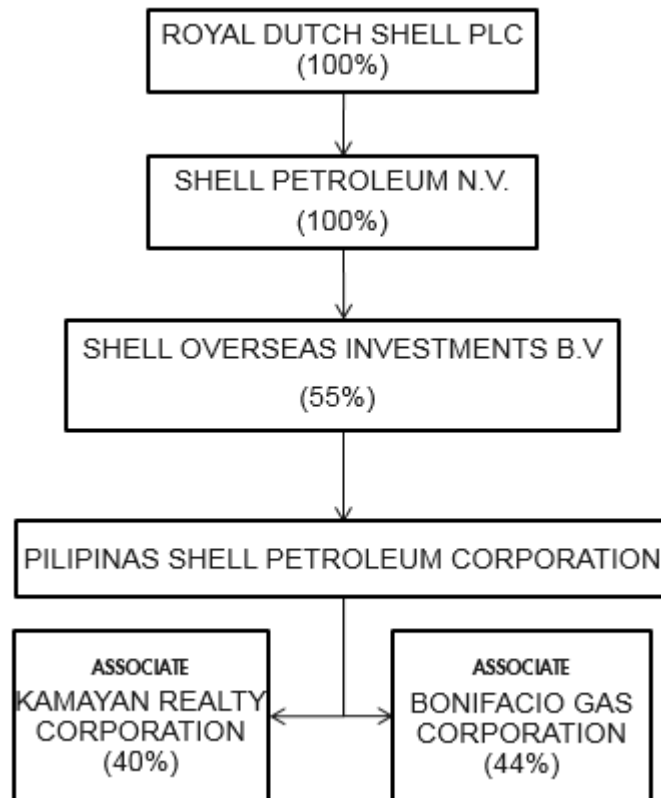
ROYAL DUTCH SHELL PLC
(100%)

SHELL PETROLEUM N.V.
(100%)

SHELL OVERSEAS INVESTMENTS B.V
(55%)

PILIPINAS SHELL PETROLEUM CORPORATION

ASSOCIATE
KAMAYAN REALTY CORPORATION
(40%)

ASSOCIATE
BONIFACIO GAS CORPORATION
(44%)